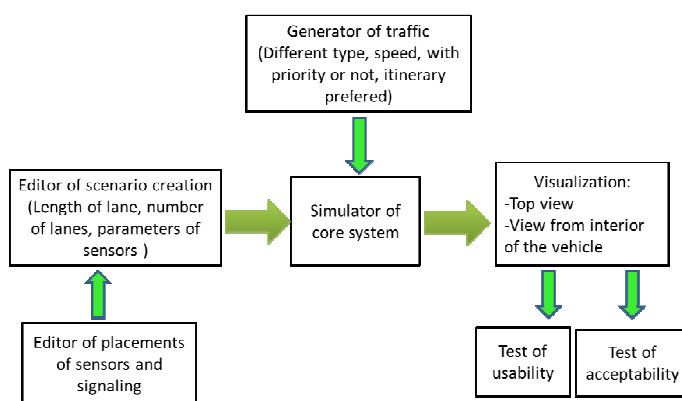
Generator of traffic (Different type, speed, with priority or not, itinerary prefered)

Editor of scenario creation (Length of lane, number of lanes, parameters of sensors )

Simulator of core system

Visualization:
-Top view
-View from interior of the vehicle

Editor of placements of sensors and signaling

Test of usability

Test of acceptability